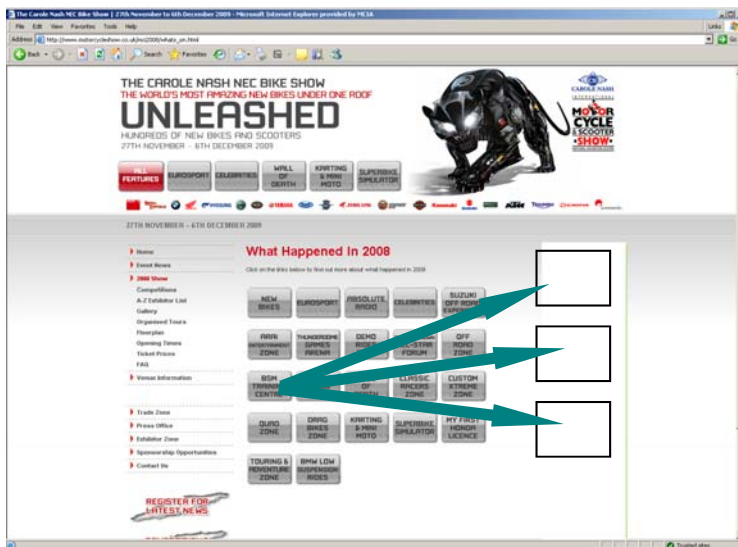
The Carole Nash NEC Bike Show | 27th November to 6th December 2009 - Microsoft Internet Explorer provided by MCIA

File Edit View Favorites Tools Help

Address http://www.motorcycleshow.co.uk/nec2009/whats_on.html

Links

Back Search Favorites

THE CAROLE NASH NEC BIKE SHOW
THE WORLD'S MOST AMAZING NEW BIKES UNDER ONE ROOF
UNLEASHED
HUNDREDS OF NEW BIKES AND SCOOTERS
27TH NOVEMBER - 6TH DECEMBER 2009

CAROLE NASH INTERNATIONAL MOTOR CYCLE & SCOOTER SHOW

ALL FEATURES | EUROSPORT | CELEBRITIES | WALL OF DEATH | KARTING & MINI MOTO | SUPERBIKE SIMULATOR

27TH NOVEMBER - 6TH DECEMBER 2009

Home
Event News
2008 Show
Competitions
A-Z Exhibitor List
Gallery
Organised Tours
Floorplan
Opening Times
Ticket Prices
FAQ
Venue Information

Trade Zone
Press Office
Exhibitor Zone
Sponsorship Opportunities
Contact Us

REGISTER FOR LATEST NEWS

What Happened In 2008

Click on the links below to find out more about what happened in 2008

NEW BIKES | EUROSPORT | ABSOLUTE RADIO | CELEBRITIES | SUZUKI OFF ROAD EXPERIENCE
ARRA ENTERTAINMENT ZONE | THUNDERDOME GAMES ARENA | DEMO RIDES | ALL-STAR FORUM | OFF ROAD ZONE
BSM TRAINING CENTRE | | OF DEATH | CLASSIC RACERS ZONE | CUSTOM XTREME ZONE
QUAD ZONE | DRAG BIKES ZONE | KARTING & MINI MOTO | SUPERBIKE SIMULATOR | MY FIRST HONDA LICENCE
TOURING & ADVENTURE ZONE | BMW LOW SUSPENSION RIDES

Trusted sites